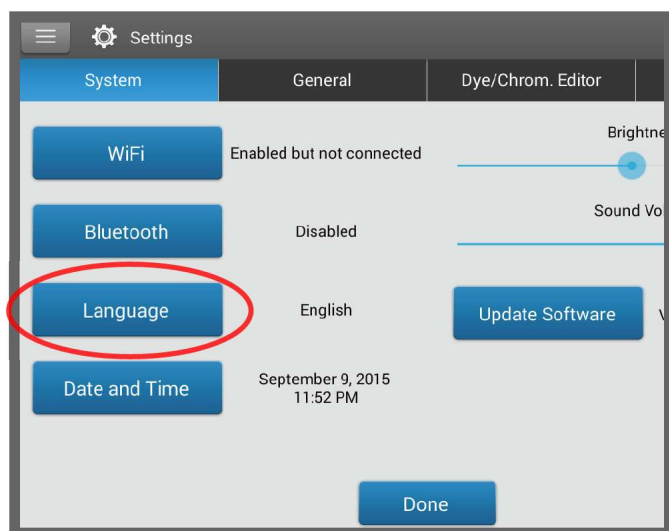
Settings

System | General | Dye/Chrom. Editor

WiFi
Enabled but not connected

Brightne

Bluetooth
Disabled

Sound Vo

Language
English

Update Software
V

Date and Time
September 9, 2015
11:52 PM

Done